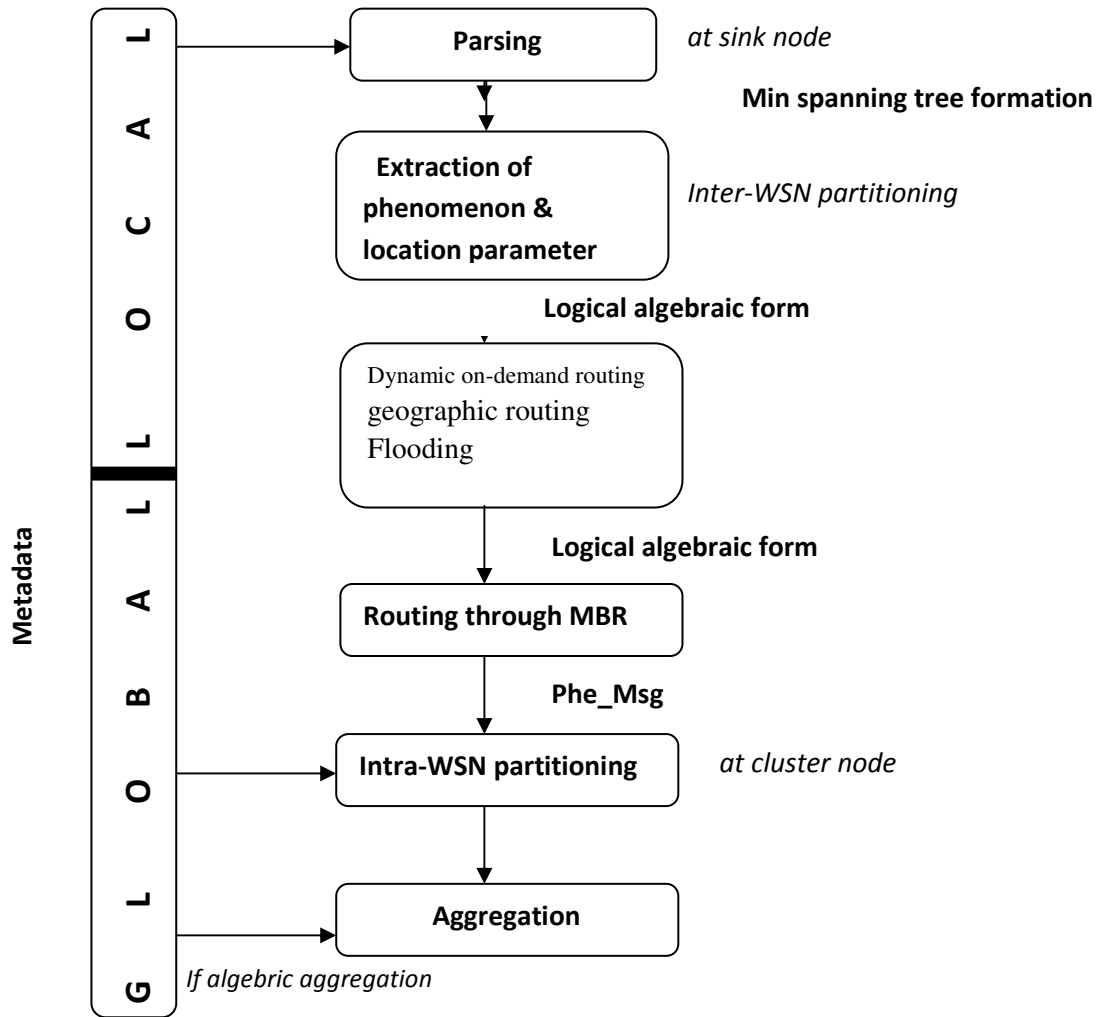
L
A
C
O
L

L
A
B
O
L
G

Metadata

Parsing

at sink node

Min spanning tree formation

Extraction of phenomenon & location parameter

Inter-WSN partitioning

Logical algebraic form

Dynamic on-demand routing
geographic routing
Flooding

Logical algebraic form

Routing through MBR

Phe_Msg

Intra-WSN partitioning

at cluster node

Aggregation

If algebric aggregation